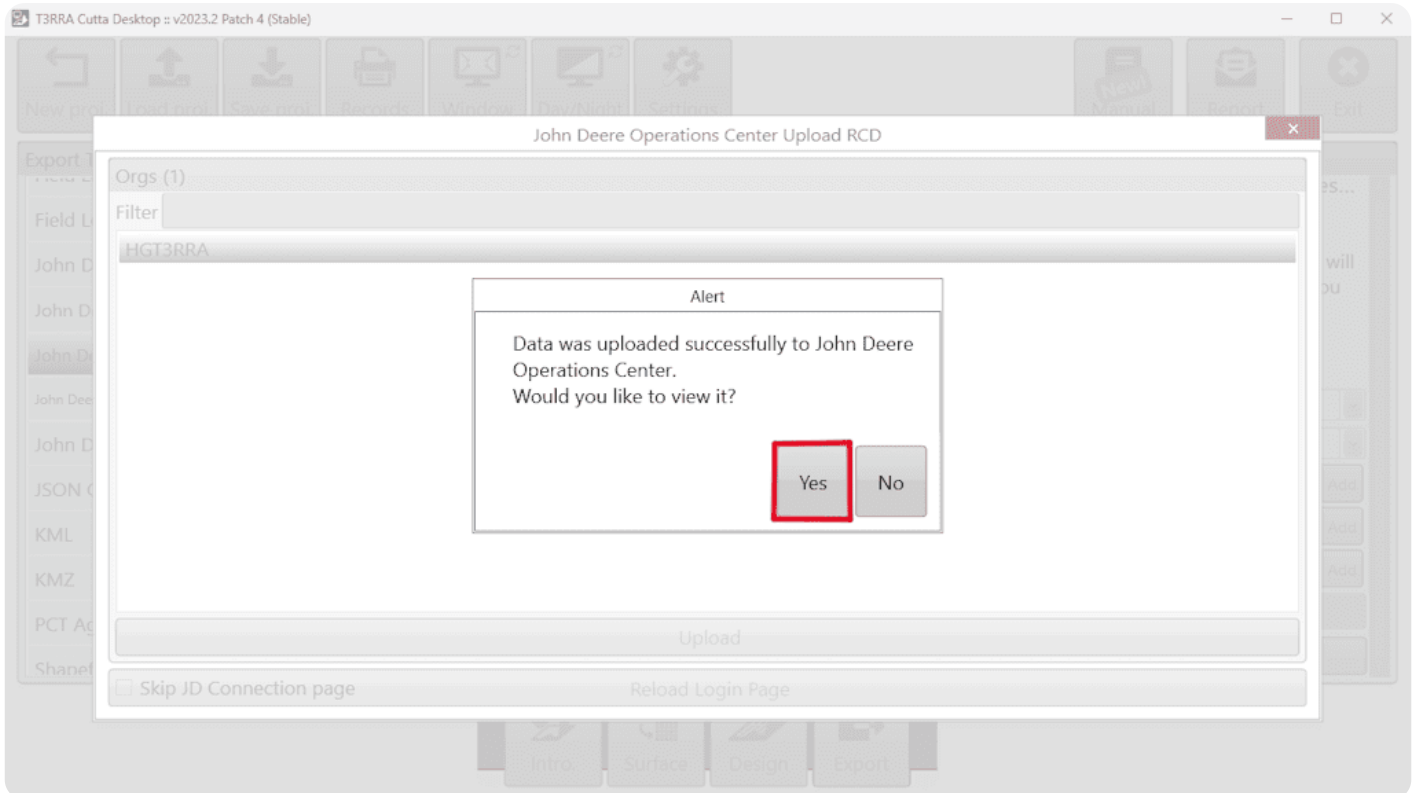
T3RRA Cutta Desktop :: v2023.2 Patch 4 (Stable)

New proj | Load proj | Save proj | Records | Window | Day/Night | Settings

New! Manual | Report | Exit

Export T

Field L

Field L

John D

John D

John D

John Dee

John D

JSON (

KML

KMZ

PCT Ag

Shapef

...es...

will

ou

Add

Add

Add

John Deere Operations Center Upload RCD

Orgs (1)

Filter

HGT3RRA

Alert

Data was uploaded successfully to John Deere Operations Center.
Would you like to view it?

Yes

No

Upload

Skip JD Connection page

Reload Login Page

Intro | Surface | Design | Export